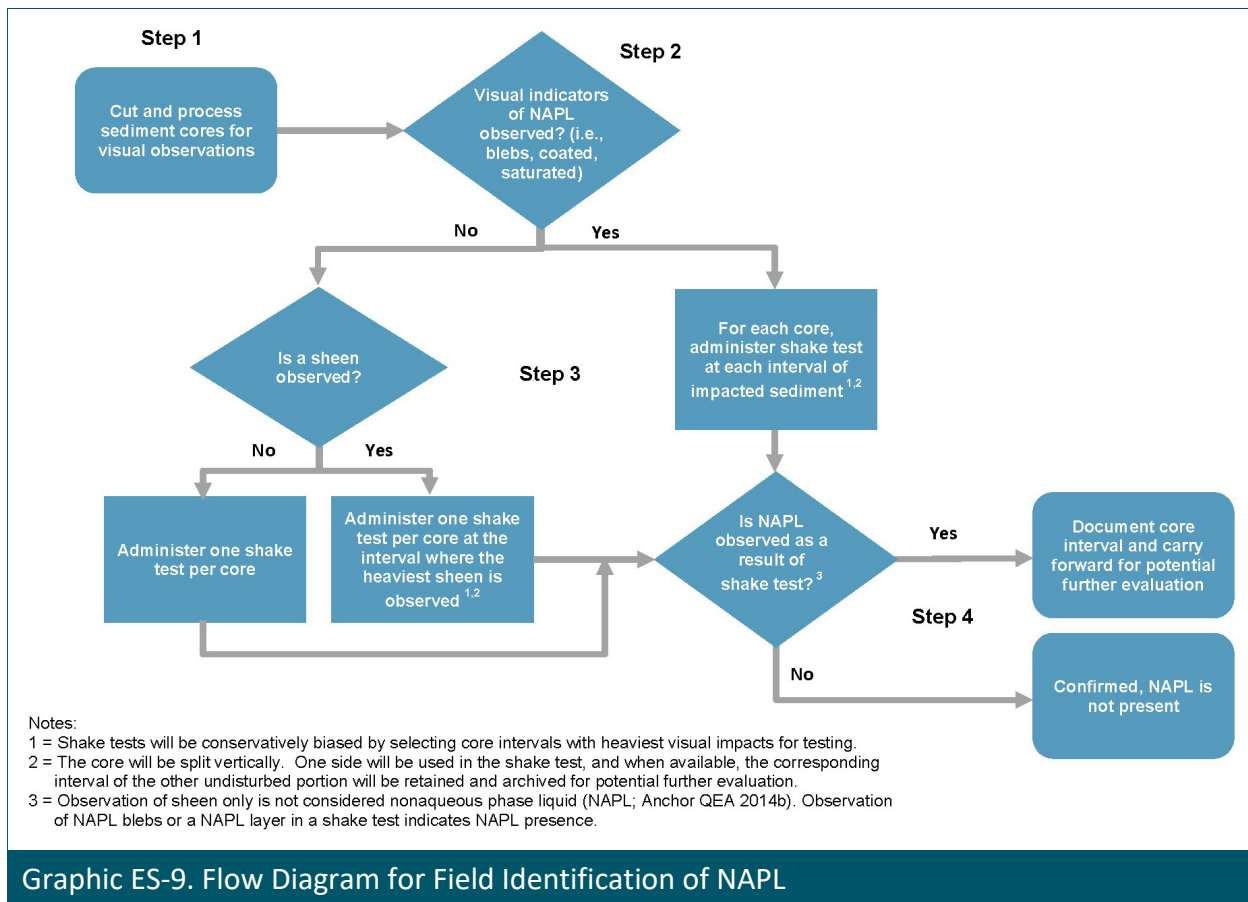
Step 1

Cut and process sediment cores for visual observations

Step 2

Visual indicators of NAPL observed? (i.e., blebs, coated, saturated)

No

Yes

Is a sheen observed?

Step 3

For each core, administer shake test at each interval of impacted sediment $^{1,2}$

No

Yes

Administer one shake test per core

Administer one shake test per core at the interval where the heaviest sheen is observed $^{1,2}$

Is NAPL observed as a result of shake test? $^{3}$

Yes

Document core interval and carry forward for potential further evaluation

Step 4

No

Confirmed, NAPL is not present

Notes:
1 = Shake tests will be conservatively biased by selecting core intervals with heaviest visual impacts for testing.
2 = The core will be split vertically. One side will be used in the shake test, and when available, the corresponding interval of the other undisturbed portion will be retained and archived for potential further evaluation.
3 = Observation of sheen only is not considered nonaqueous phase liquid (NAPL; Anchor QEA 2014b). Observation of NAPL blebs or a NAPL layer in a shake test indicates NAPL presence.

Graphic ES-9. Flow Diagram for Field Identification of NAPL